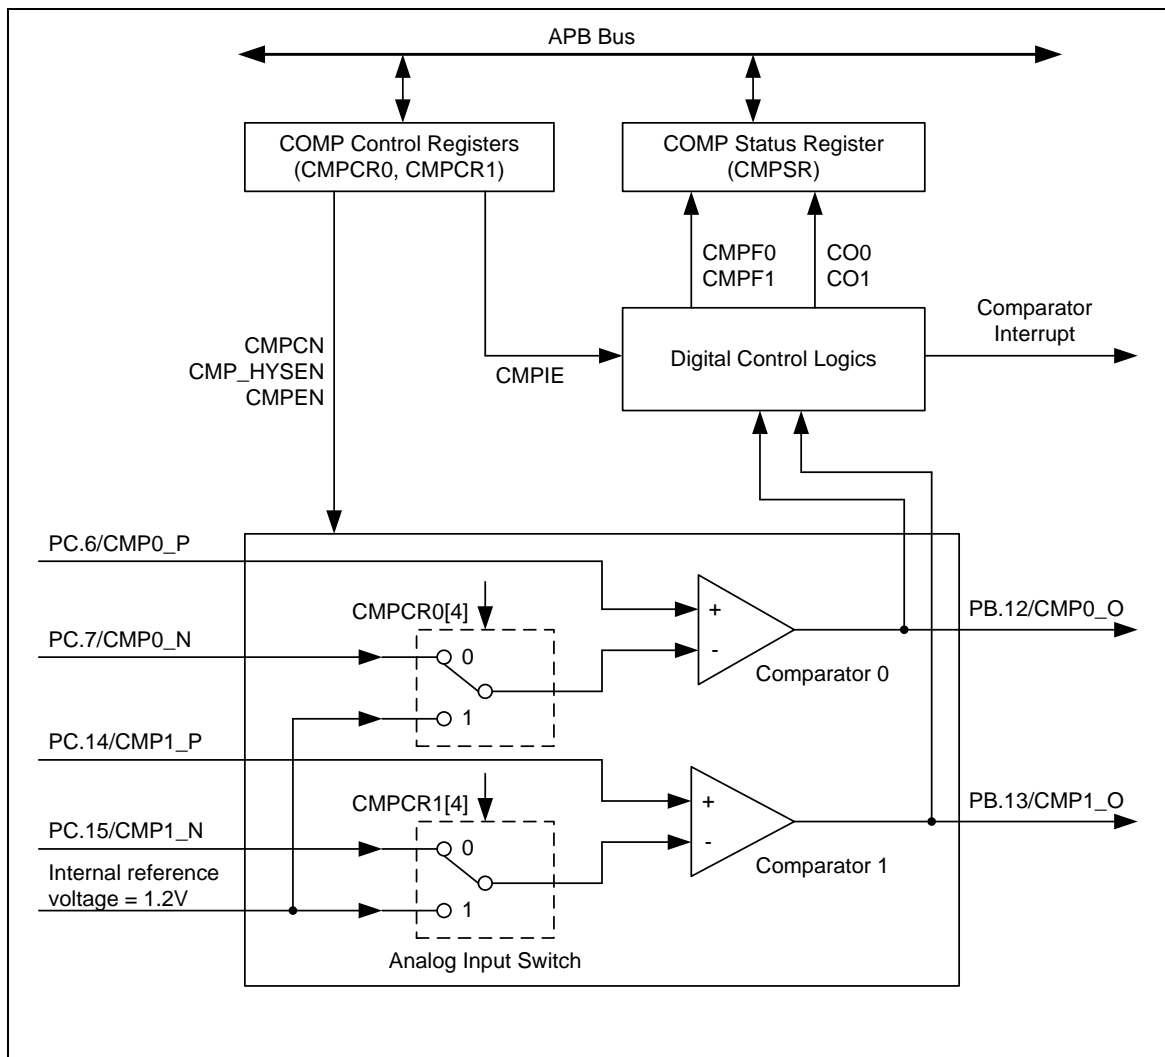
APB Bus

COMP Control Registers
(CMPCR0, CMPCR1)

COMP Status Register
(CMPSR)

CMPF0
CMPF1

CO0
CO1

Comparator
Interrupt

CMPCN
CMP_HYSEN
CMPEN

CMPIE

Digital Control Logics

PC.6/CMP0_P

CMPCR0[4]

+

PB.12/CMP0_O

PC.7/CMP0_N

0

-

Comparator 0

1

PC.14/CMP1_P

CMPCR1[4]

+

PB.13/CMP1_O

PC.15/CMP1_N

0

-

Internal reference voltage = 1.2V

Comparator 1

1

Analog Input Switch